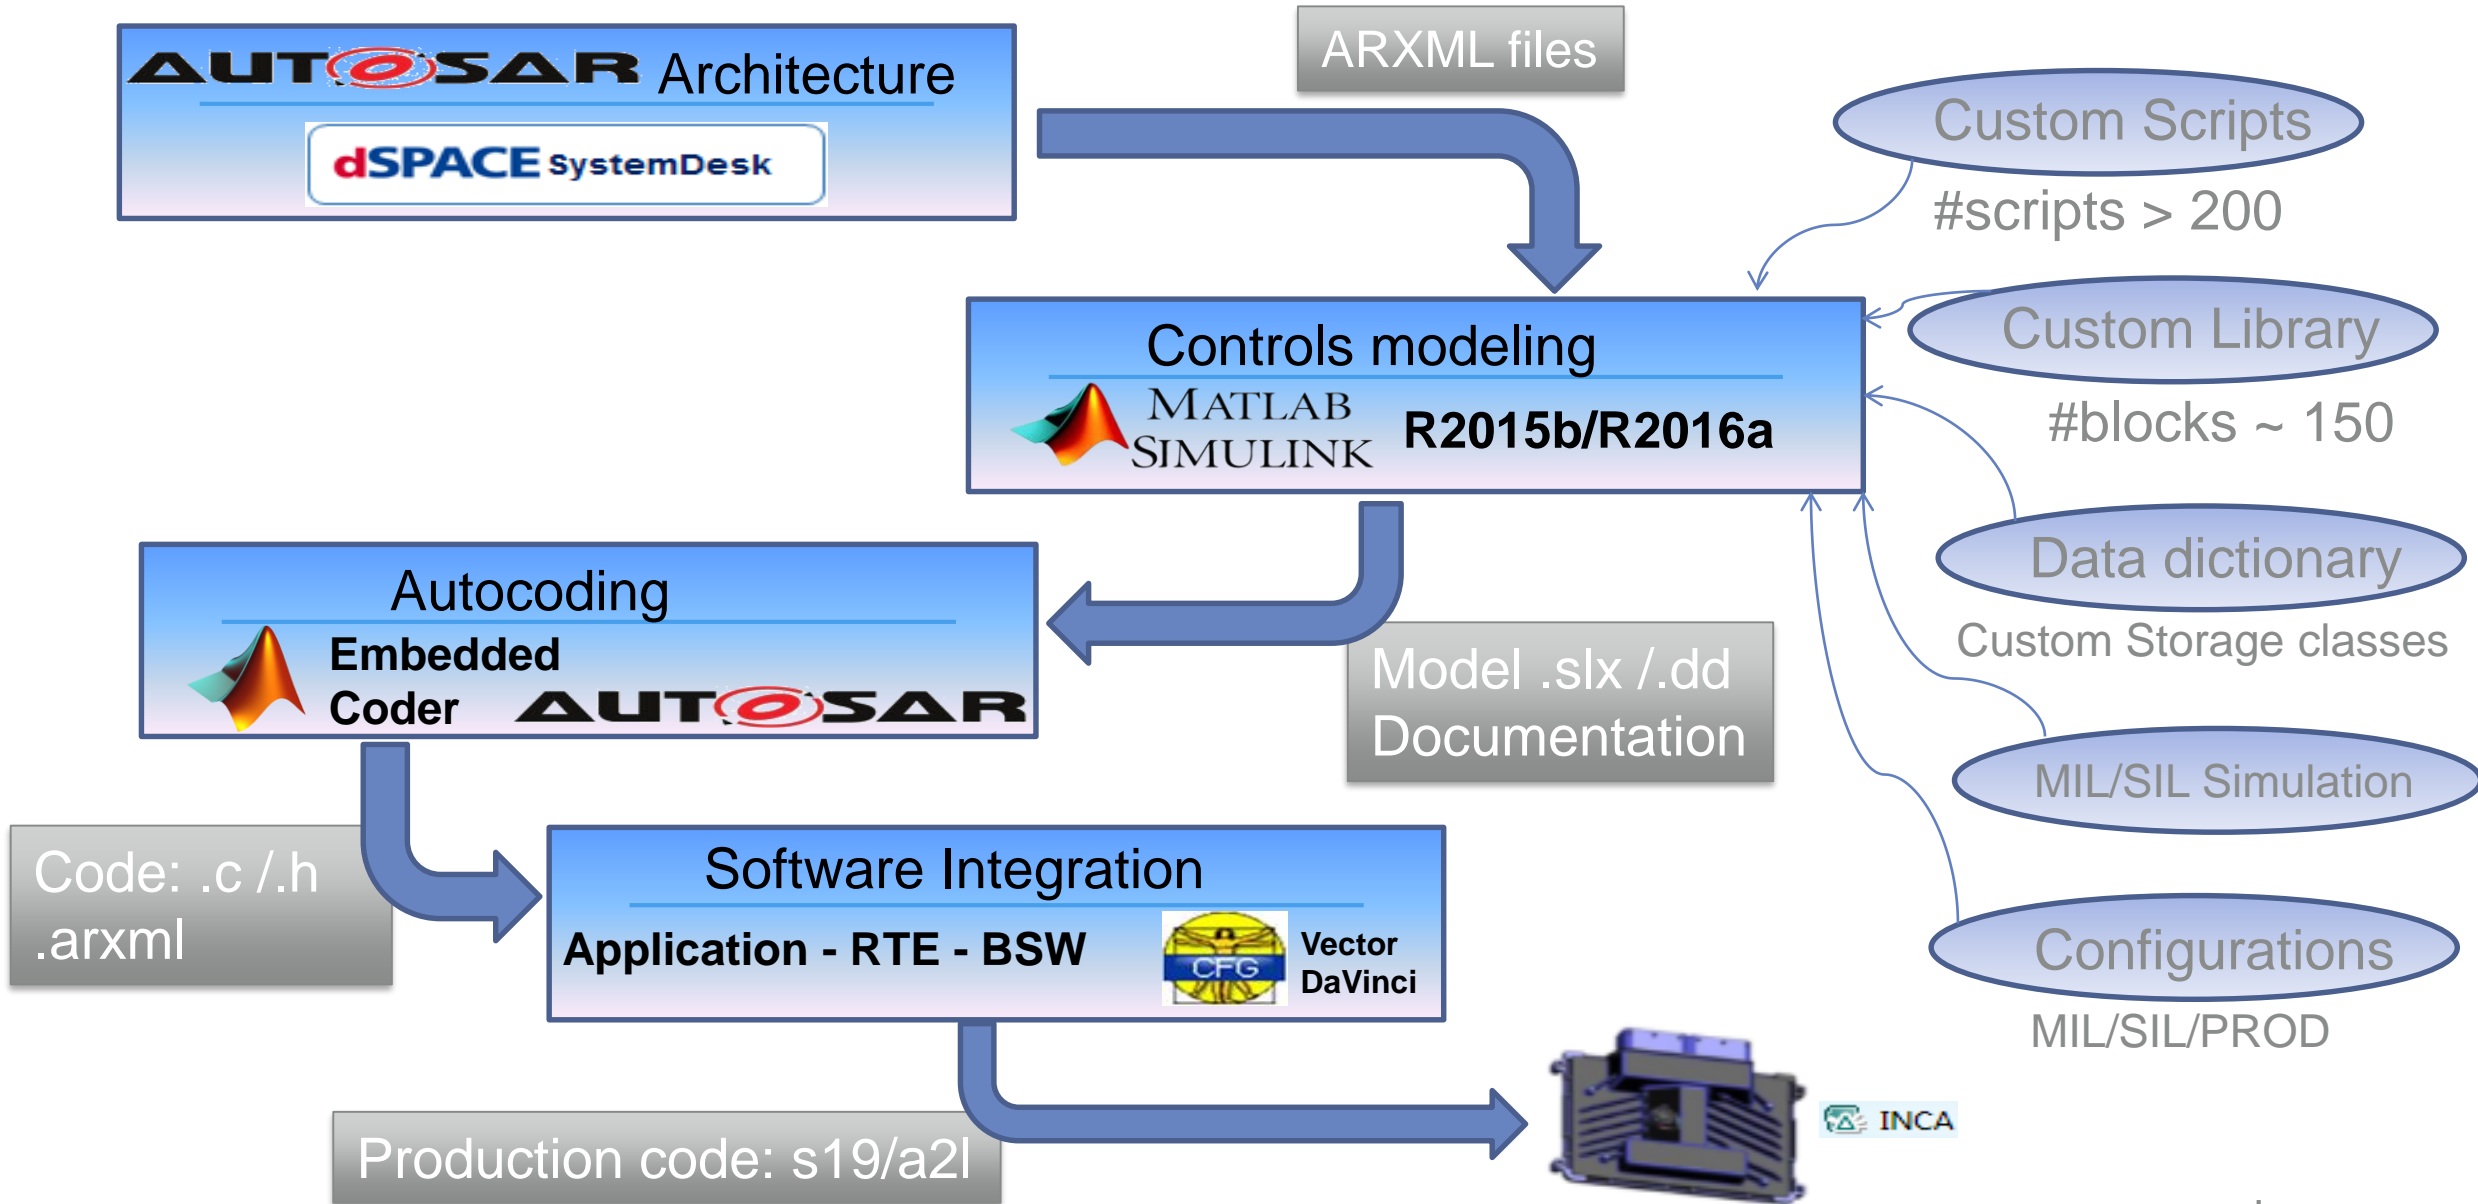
AUTOSAR Architecture
dSPACE SystemDesk

ARXML files

Custom Scripts
#scripts > 200

Controls modeling
MATLAB SIMULINK R2015b/R2016a

Custom Library
#blocks ~ 150

Data dictionary
Custom Storage classes

Autocoding
Embedded Coder AUTOSAR

Model .slx /.dd
Documentation

MIL/SIL Simulation

Code: .c /.h
.arxml

Software Integration
Application - RTE - BSW
CFG
Vector DaVinci

Configurations
MIL/SIL/PROD

INCA

Production code: s19/a2l